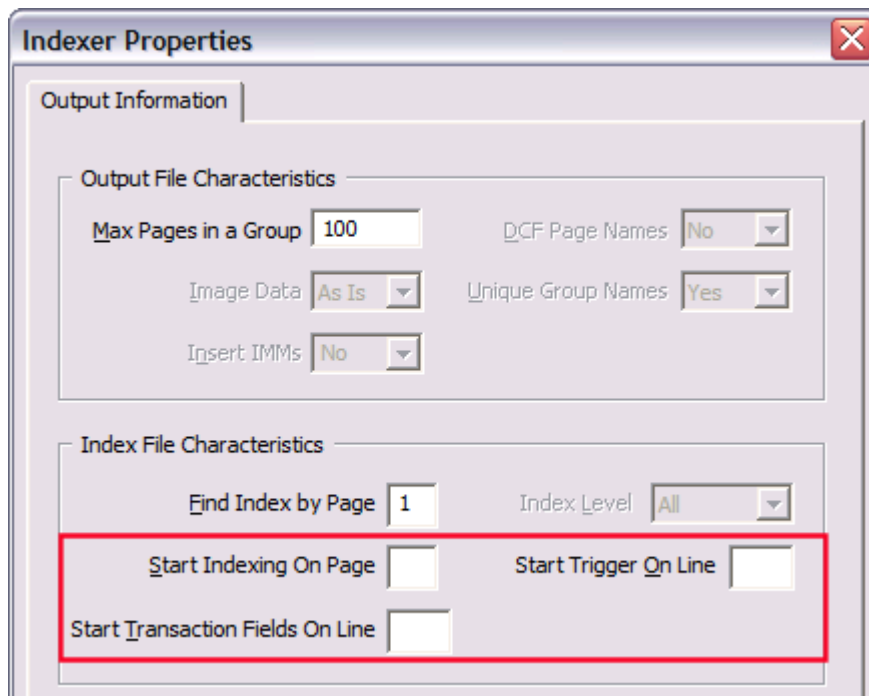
Indexer Properties

Output Information

Output File Characteristics

Max Pages in a Group 100

DCF Page Names No

Image Data As Is

Unique Group Names Yes

Insert IMMs No

Index File Characteristics

Find Index by Page 1

Index Level All

Start Indexing On Page

Start Trigger On Line

Start Transaction Fields On Line